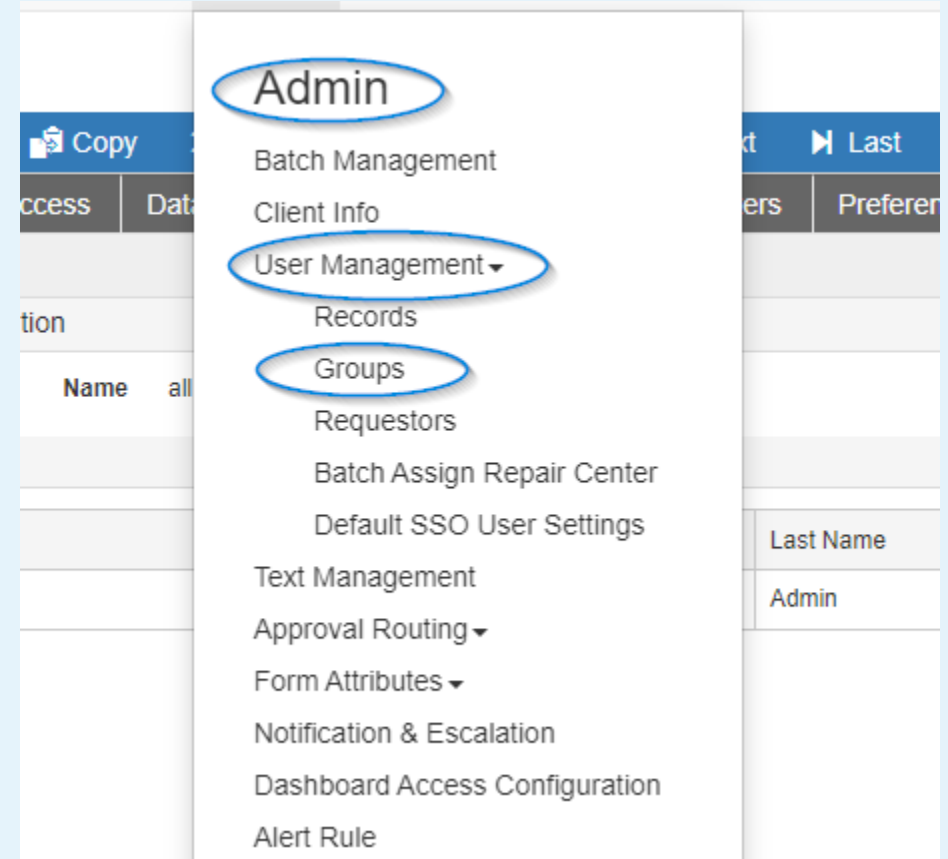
Copy
xt
Last
ccess
Data
ers
Preferen
tion
Name
all
Last Name
Admin

Admin
Batch Management
Client Info
User Management
Records
Groups
Requestors
Batch Assign Repair Center
Default SSO User Settings
Text Management
Approval Routing
Form Attributes
Notification & Escalation
Dashboard Access Configuration
Alert Rule